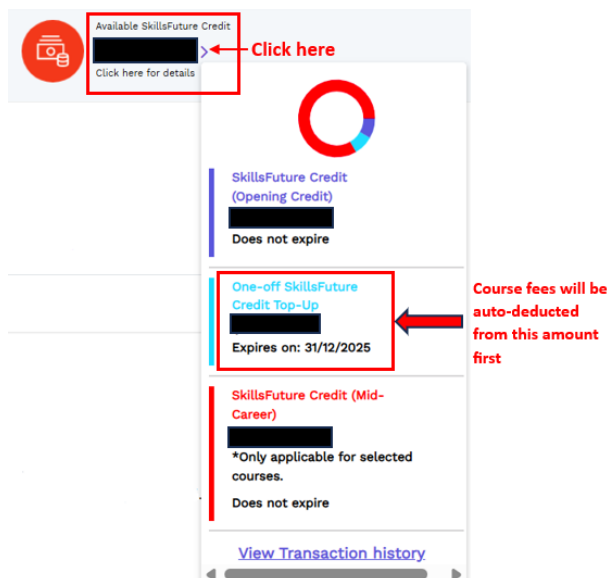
Available SkillsFuture Credit

Click here for details

Click here

SkillsFuture Credit (Opening Credit)

Does not expire

One-off SkillsFuture Credit Top-Up

Expires on: 31/12/2025

Course fees will be auto-deducted from this amount first

SkillsFuture Credit (Mid-Career)

*Only applicable for selected courses.

Does not expire

View Transaction history